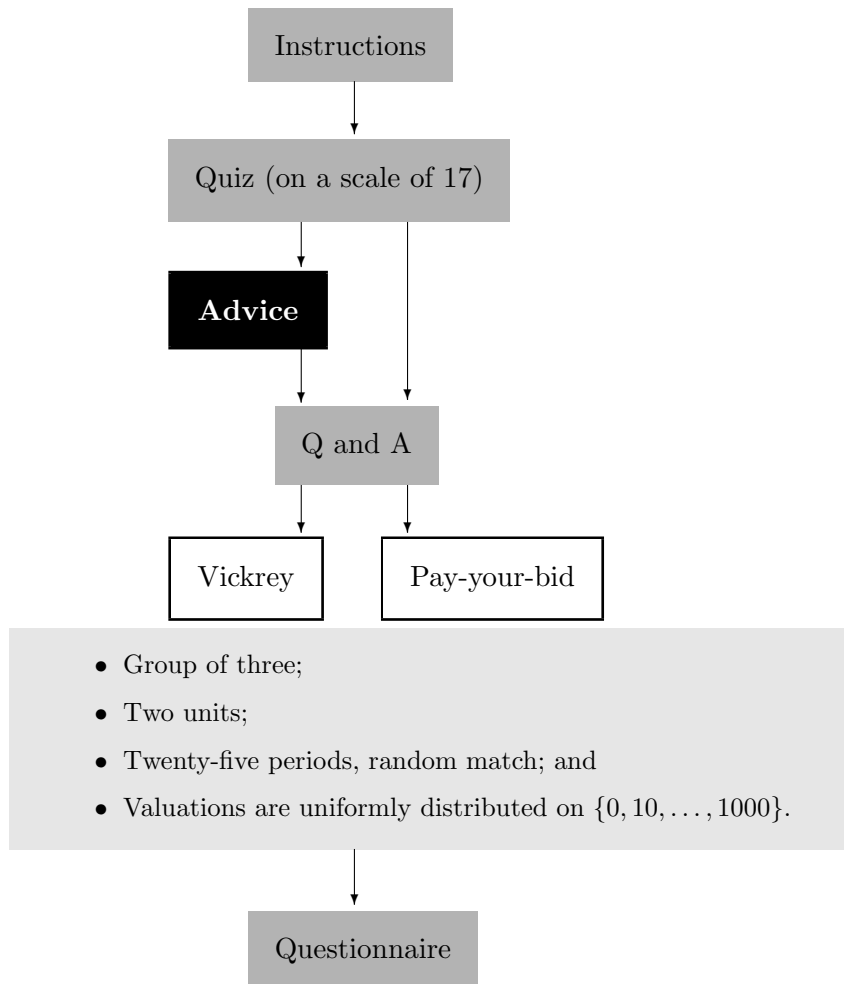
Instructions

Quiz (on a scale of 17)

Advice

Q and A

Vickrey

Pay-your-bid

• Group of three;
• Two units;
• Twenty-five periods, random match; and
• Valuations are uniformly distributed on $\{0, 10, \ldots, 1000\}$.

Questionnaire